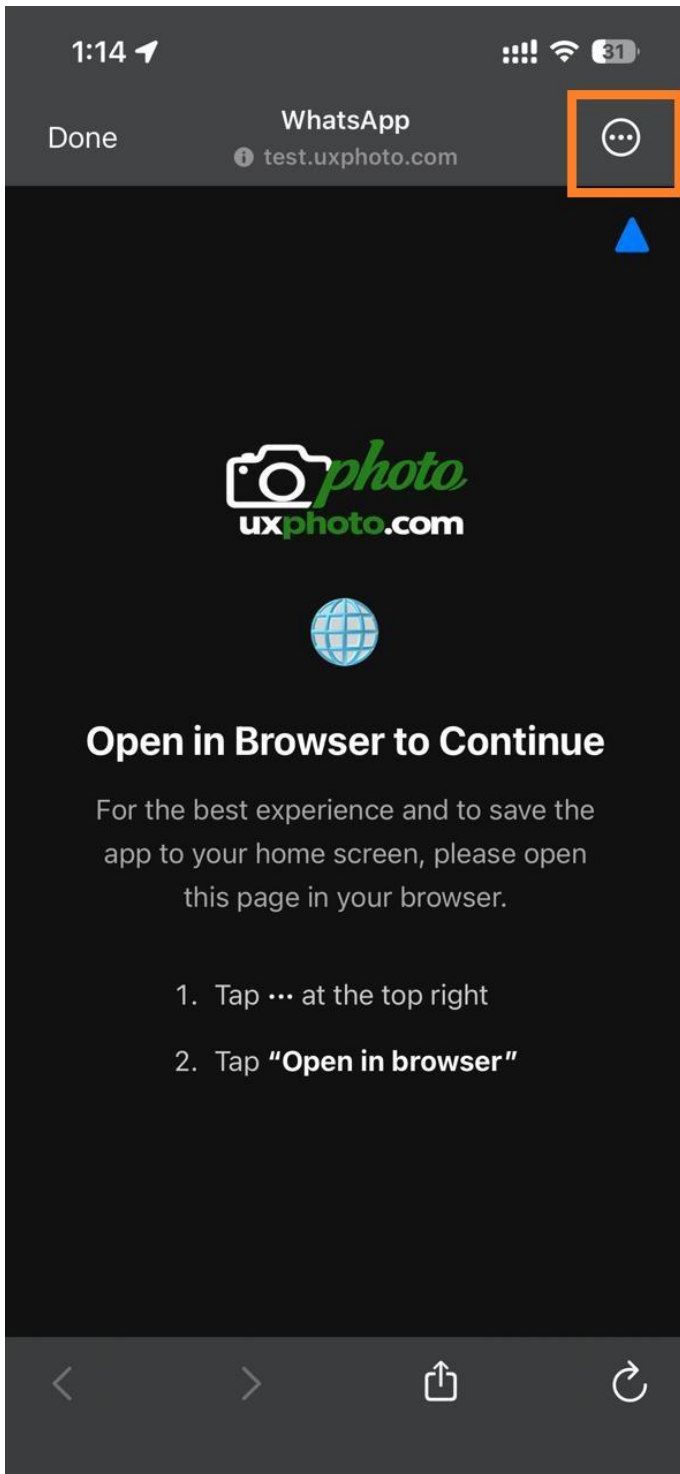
1:14

31

Done

WhatsApp

test.uxphoto.com

photo

uxphoto.com

Open in Browser to Continue

For the best experience and to save the app to your home screen, please open this page in your browser.

1. Tap ··· at the top right

2. Tap **"Open in browser"**